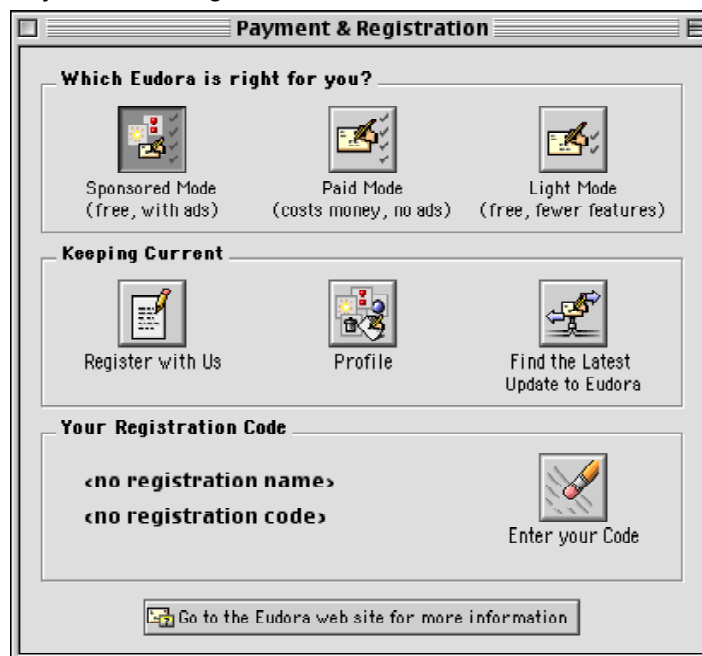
Payment & Registration

Which Eudora is right for you?

Sponsored Mode
(free, with ads)

Paid Mode
(costs money, no ads)

Light Mode
(free, fewer features)

Keeping Current

Register with Us

Profile

Find the Latest
Update to Eudora

Your Registration Code

‹no registration name›
‹no registration code›

Enter your Code

Go to the Eudora web site for more information